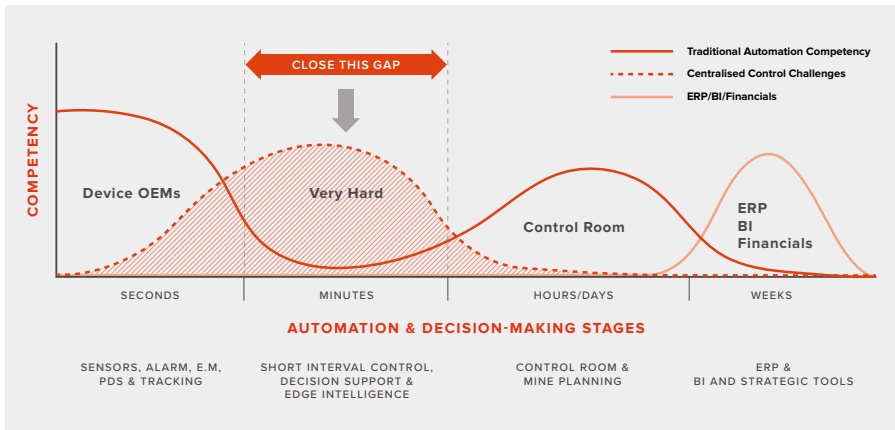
CLOSE THIS GAP

Traditional Automation Competency
Centralised Control Challenges
ERP/BI/Financials

COMPETENCY

Device OEMs

Very Hard

Control Room

ERP
BI
Financials

SECONDS

MINUTES

HOURS/DAYS

WEEKS

AUTOMATION & DECISION-MAKING STAGES

SENSORS, ALARM, E.M, PDS & TRACKING

SHORT INTERVAL CONTROL, DECISION SUPPORT & EDGE INTELLIGENCE

CONTROL ROOM & MINE PLANNING

ERP & BI AND STRATEGIC TOOLS